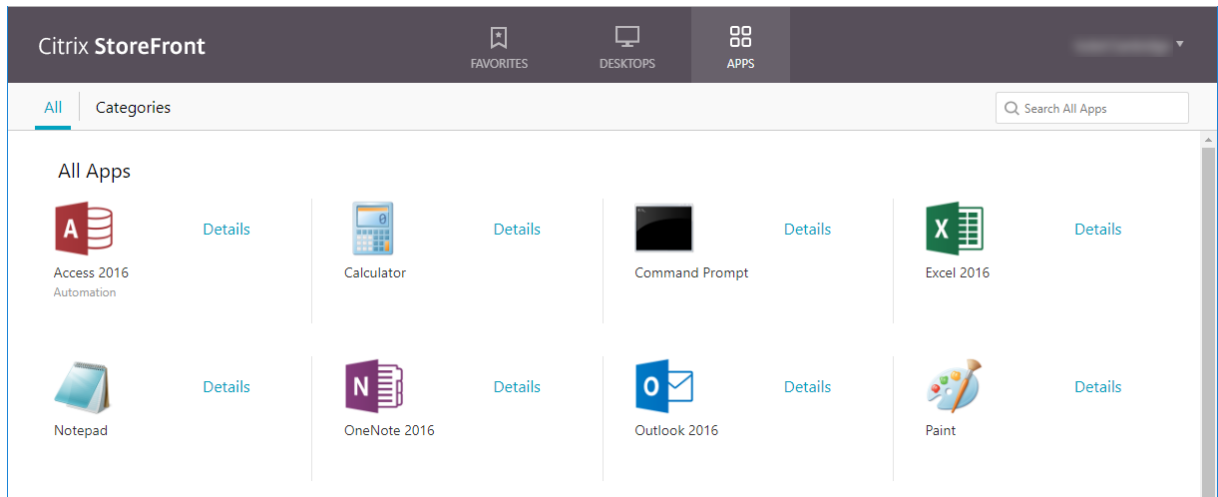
Citrix StoreFront

FAVORITES DESKTOPS APPS

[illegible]

All Categories

Search All Apps

All Apps

Access 2016
Automation
Details

Calculator
Details

Command Prompt
Details

Excel 2016
Details

Notepad
Details

OneNote 2016
Details

Outlook 2016
Details

Paint
Details